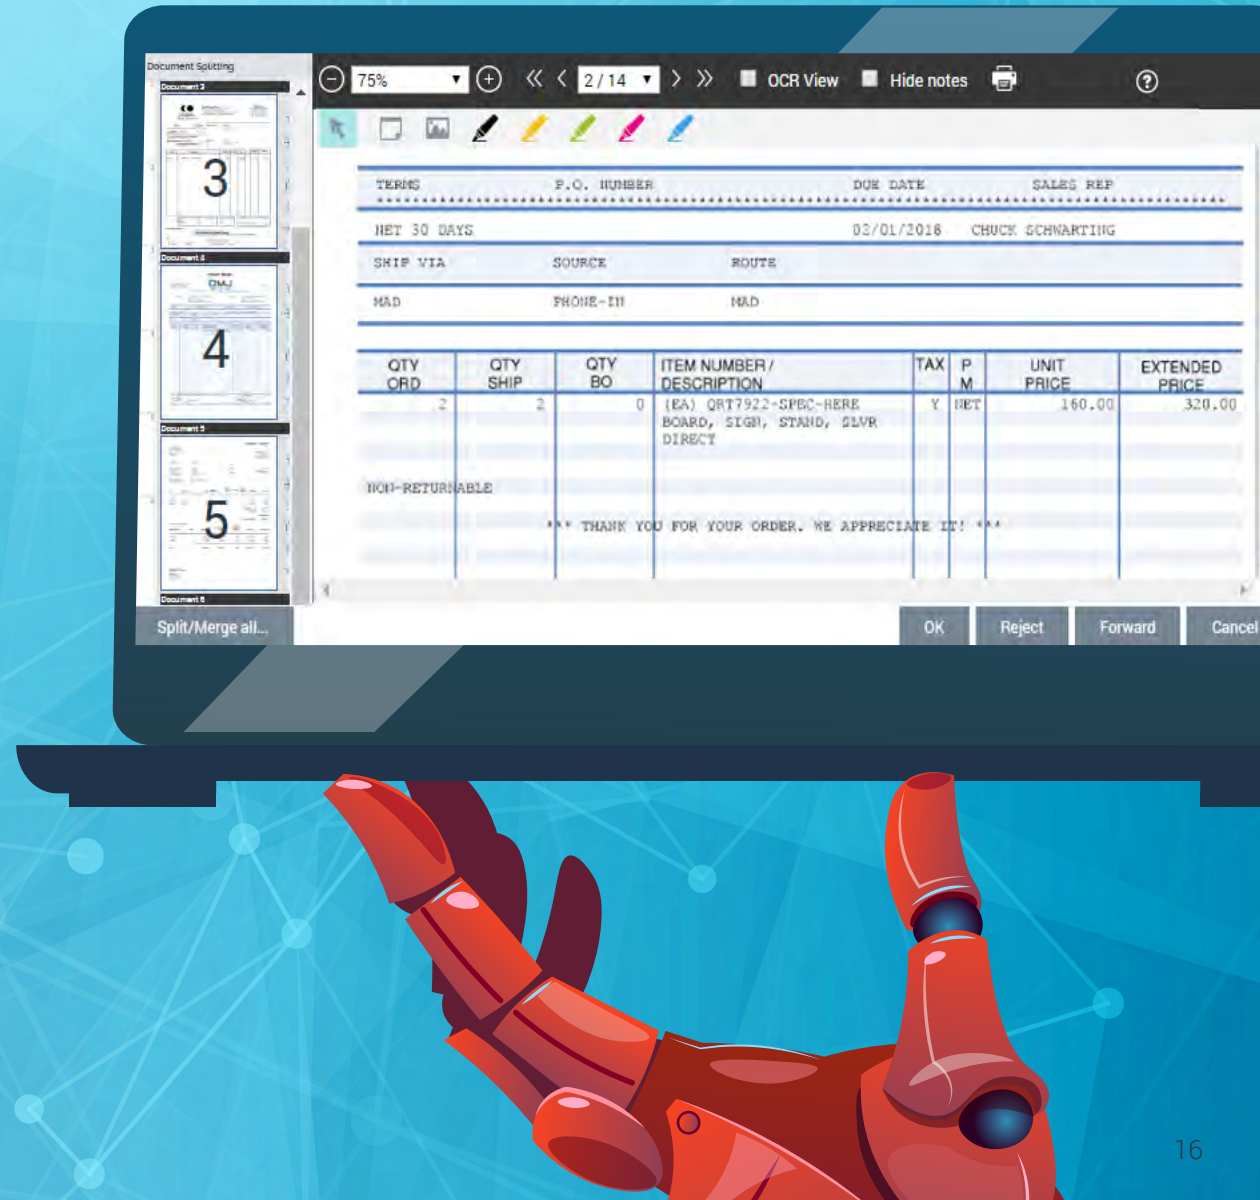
Document Splitting

Document 3

3

Document 4

4

Document 5

5

Document 6

Split/Merge all...

75%

2 / 14

OCR View

Hide notes

| TERMS | P.O. NUMBER | DUE DATE | SALES REP |
|---|---|---|---|
| NET 30 DAYS | | 02/01/2018 | CHUCK SCHWARTING |

| SHIP VIA | SOURCE | ROUTE |
|---|---|---|
| MAD | PHONE-IN | MAD |

| QTY ORD | QTY SHIP | QTY BO | ITEM NUMBER / DESCRIPTION | TAX | P M | UNIT PRICE | EXTENDED PRICE |
|---|---|---|---|---|---|---|---|
| 2 | 2 | 0 | (EA) QRT7922-SPEC-HERE BOARD, SIGN, STAND, SLVR DIRECT | Y | NET | 160.00 | 320.00 |

NON-RETURNABLE

*** THANK YOU FOR YOUR ORDER. WE APPRECIATE IT! ***

OK

Reject

Forward

Cancel

16